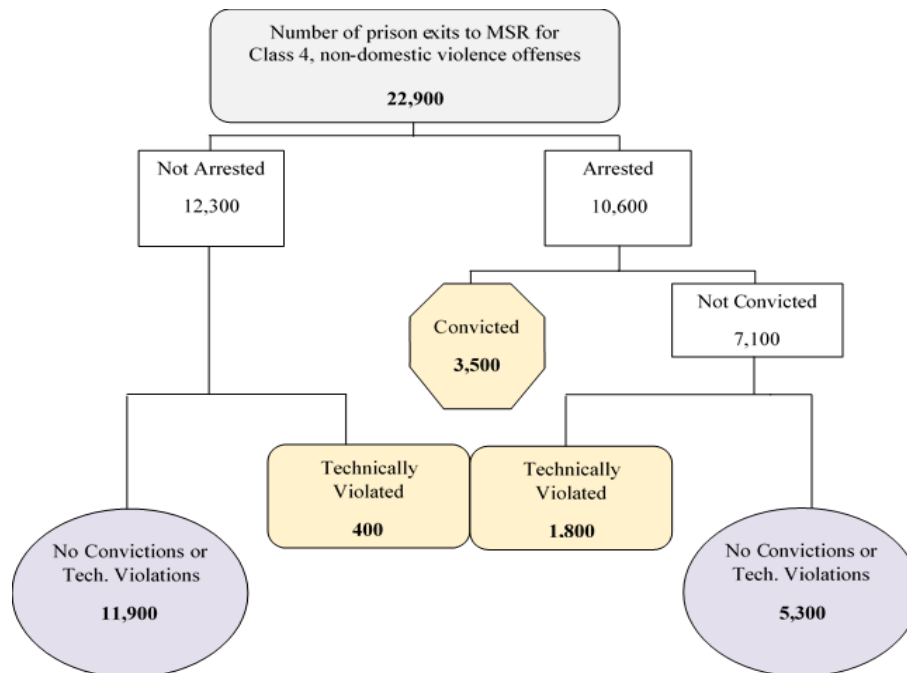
Number of prison exits to MSR for Class 4, non-domestic violence offenses

22,900

Not Arrested

12,300

Arrested

10,600

Convicted

3,500

Not Convicted

7,100

Technically Violated

400

Technically Violated

1.800

No Convictions or Tech. Violations

11,900

No Convictions or Tech. Violations

5,300